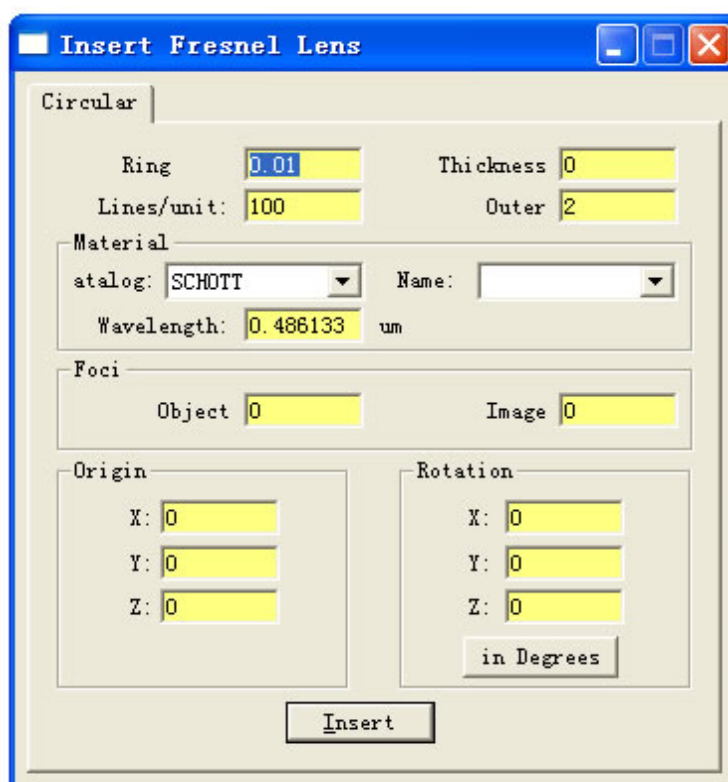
Insert Fresnel Lens

Circular

Ring 0.01
Thickness 0
Lines/unit: 100
Outer 2

Material
atalog: SCHOTT
Name:
Wavelength: 0.486133 um

Foci
Object 0
Image 0

Origin
X: 0
Y: 0
Z: 0

Rotation
X: 0
Y: 0
Z: 0
in Degrees

Insert